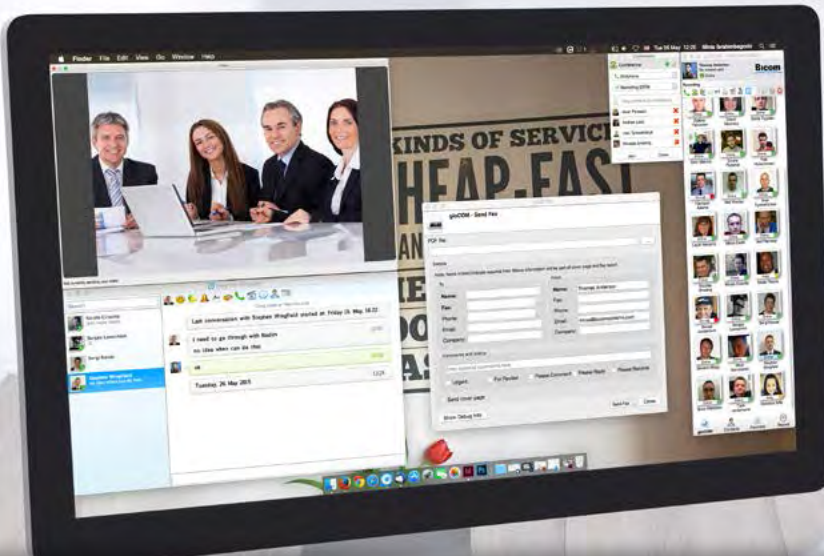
Finder File Edit View Go Window Help

Tue 26 May 12:25

Bicom

KINDS OF SERVICE
HEAP-FAST

gloCOM - Send Fax

PDF file

To
Name:
Fax:
Phone:
Email:
Company:

From
Name: Thomas Anderson
Fax:
Phone:
Email:
Company:

Comments and notes

Urgent
For Review
Please Comment
Please Reply
Please Recycle

Send cover page

Show Debug Info

Send Fax
Close

Last conversation with Stephen Wingfield started at Friday 15 May 16:22

I need to go through with Nadim
no idea when can do that

ok

Tuesday 26 May 2015